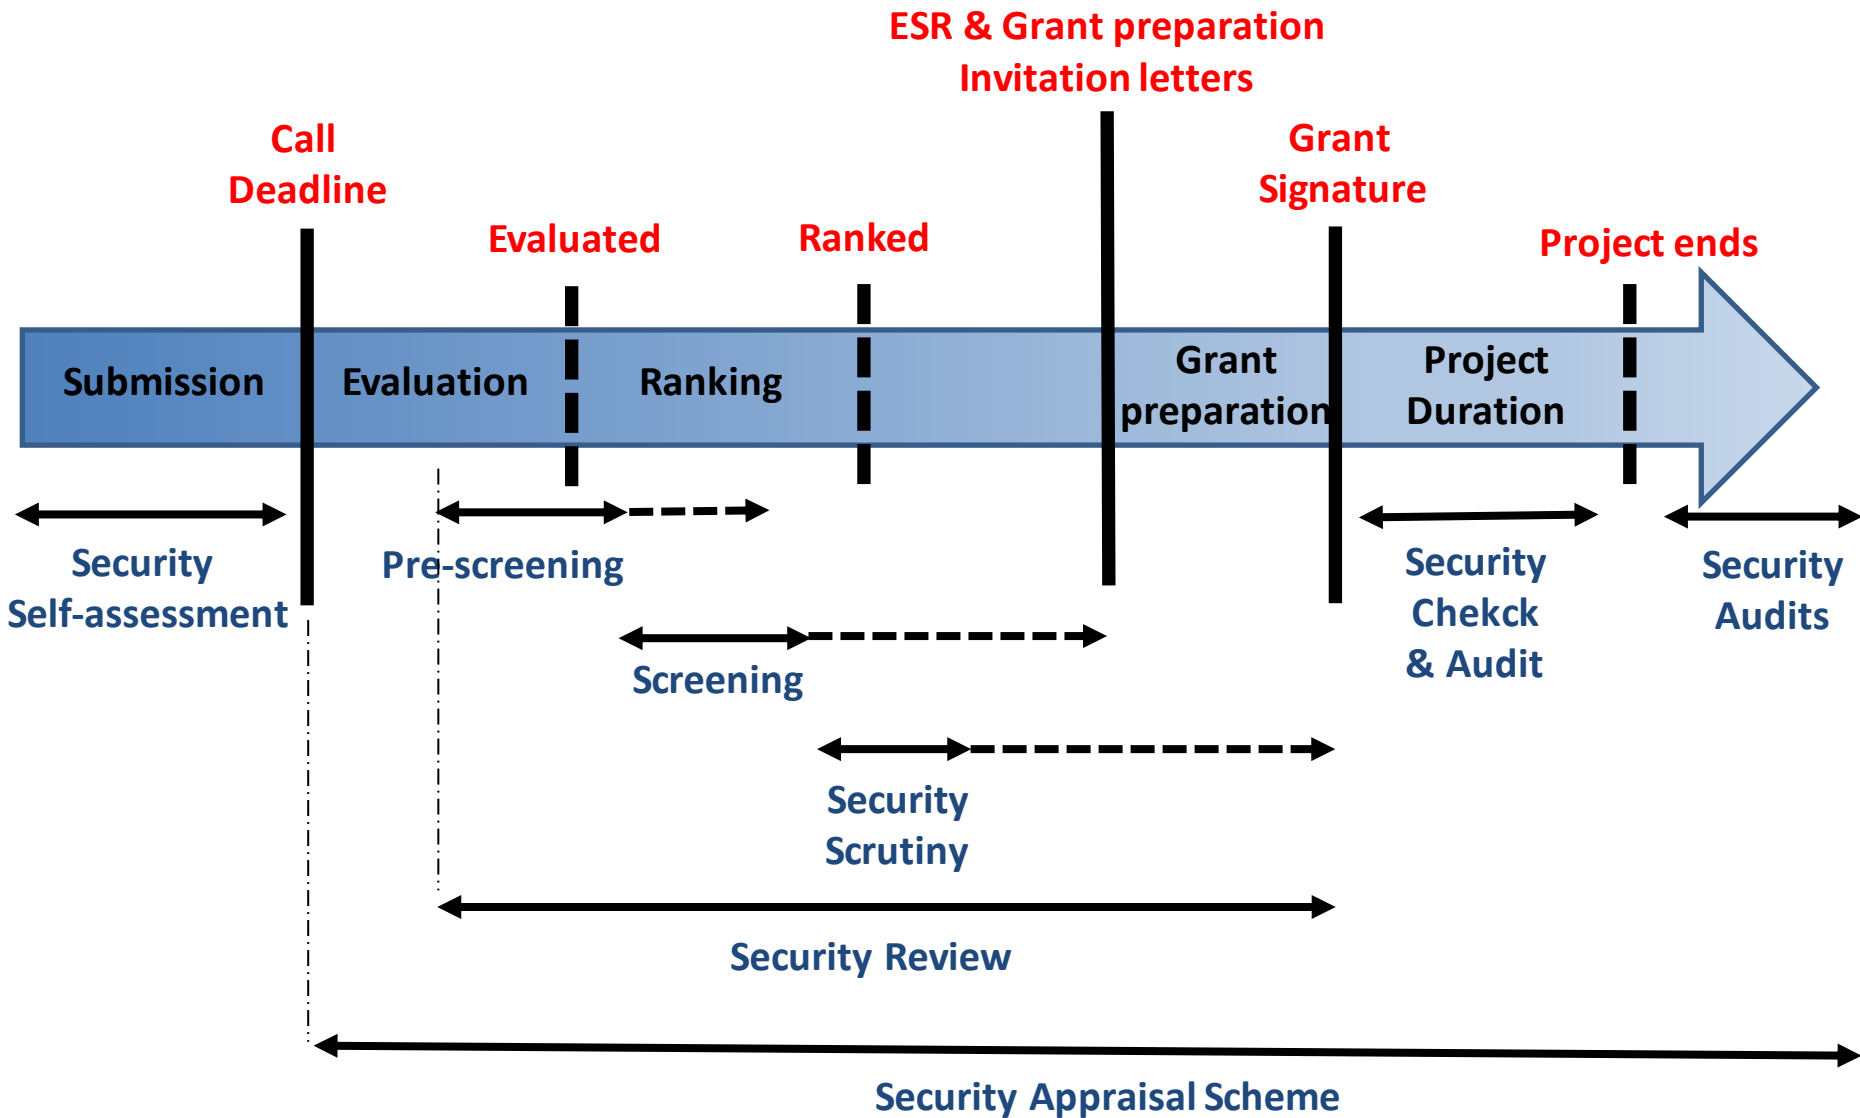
ESR & Grant preparation
Invitation letters

Call
Deadline

Grant
Signature

Evaluated

Ranked

Project ends

Submission

Evaluation

Ranking

Grant
preparation

Project
Duration

Security
Self-assessment

Pre-screening

Security
Chekck
& Audit

Security
Audits

Screening

Security
Scrutiny

Security Review

Security Appraisal Scheme